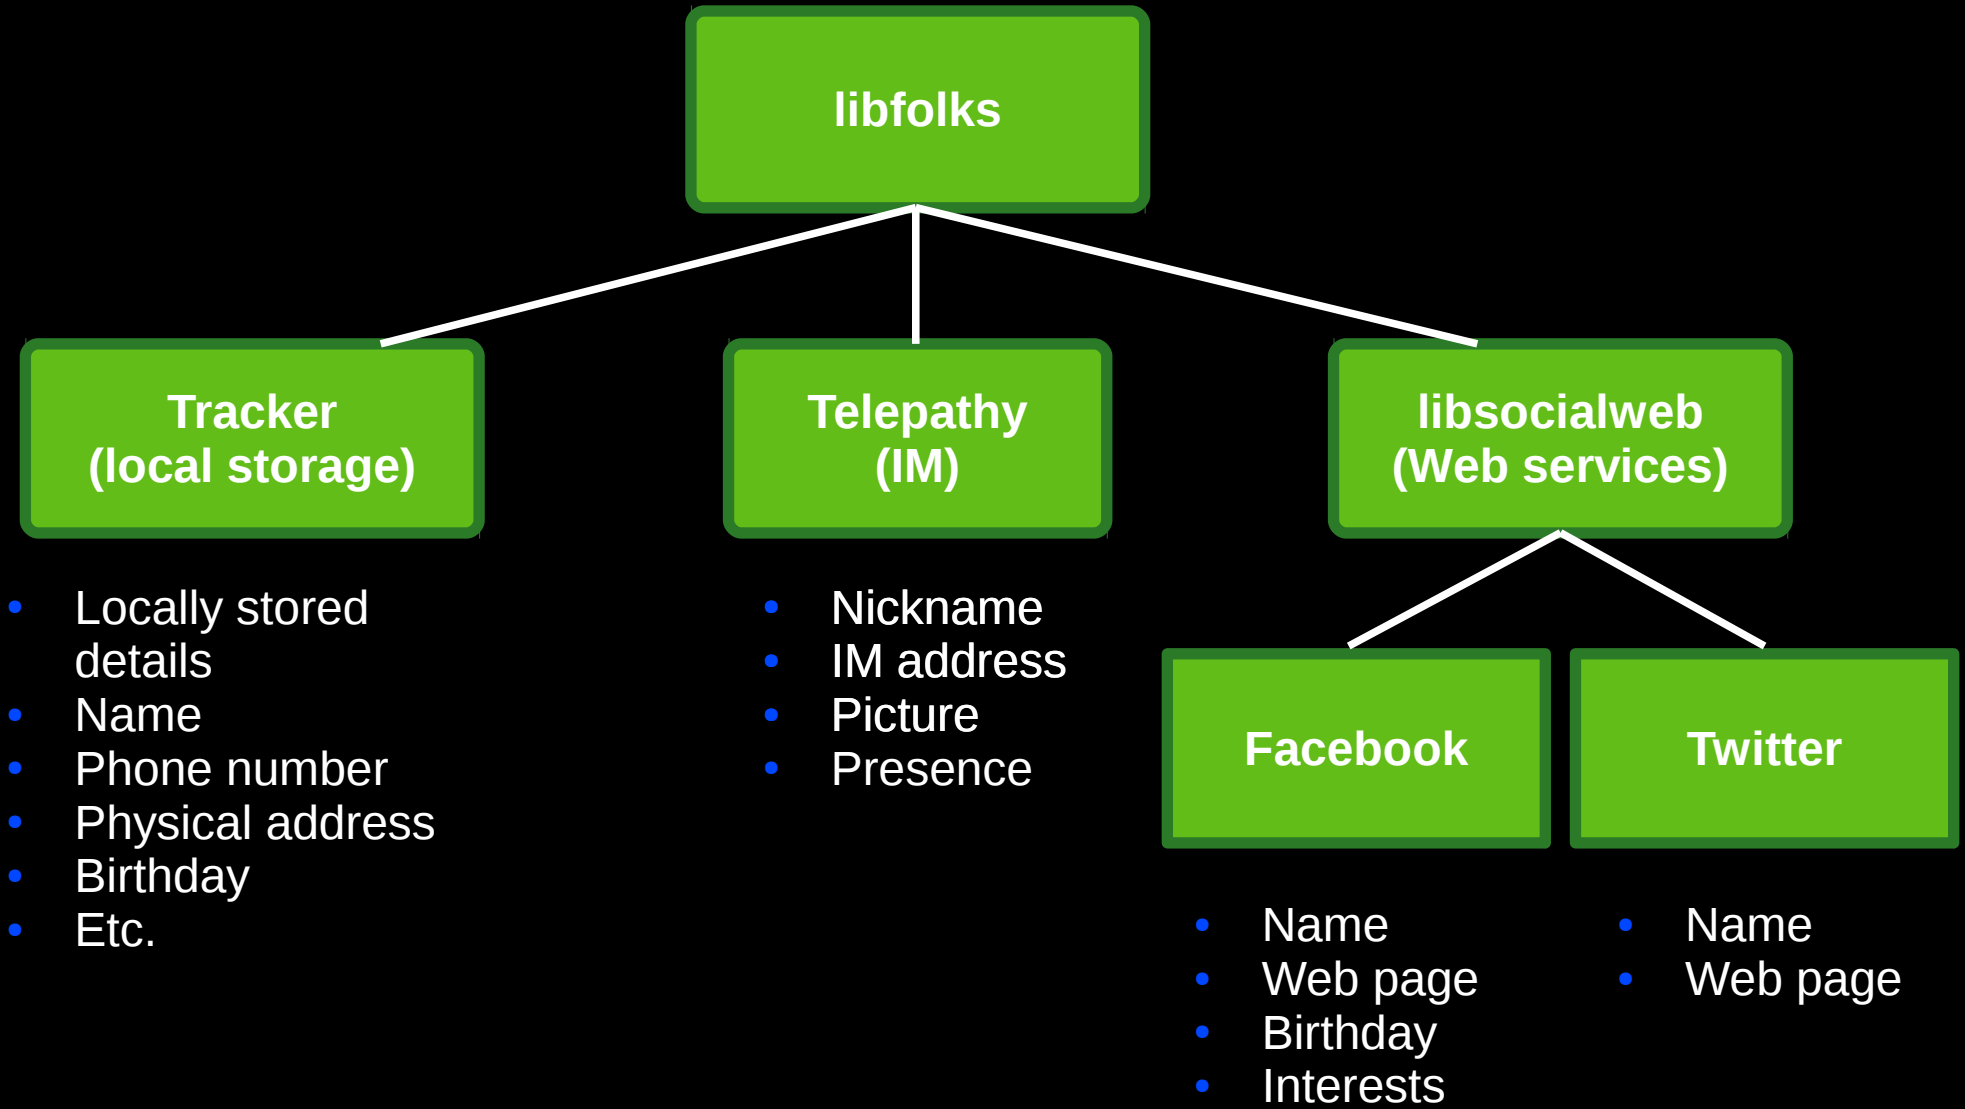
libfolks

Tracker
(local storage)

Telepathy
(IM)

libsocialweb
(Web services)

- Locally stored details
- Name
- Phone number
- Physical address
- Birthday
- Etc.

- Nickname
- IM address
- Picture
- Presence

Facebook

Twitter

- Name
- Web page
- Birthday
- Interests

- Name
- Web page